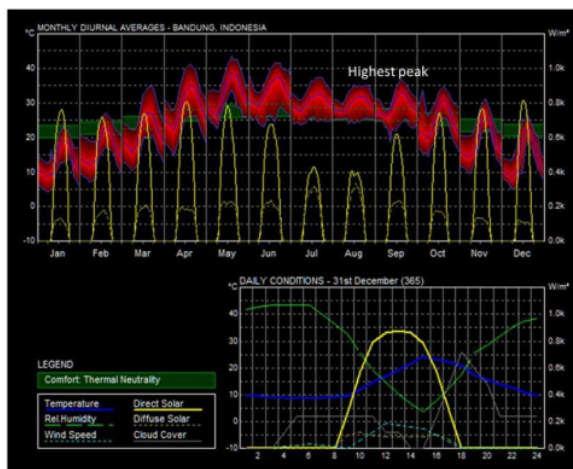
°C MONTHLY DIURNAL AVERAGES - BANDUNG, INDONESIA

W/m²

Highest peak

40
30
20
10
0
-10

1.0k
0.8k
0.6k
0.4k
0.2k
0.0k

Jan Feb Mar Apr May Jun Jul Aug Sep Oct Nov Dec

°C DAILY CONDITIONS - 31st December (365)

W/m²

40
30
20
10
0
-10

1.0k
0.8k
0.6k
0.4k
0.2k
0.0k

2 4 6 8 10 12 14 16 18 20 22 24

LEGEND

Comfort: Thermal Neutrality

Temperature
Direct Solar
Rel.Humidity
Diffuse Solar
Wind Speed
Cloud Cover